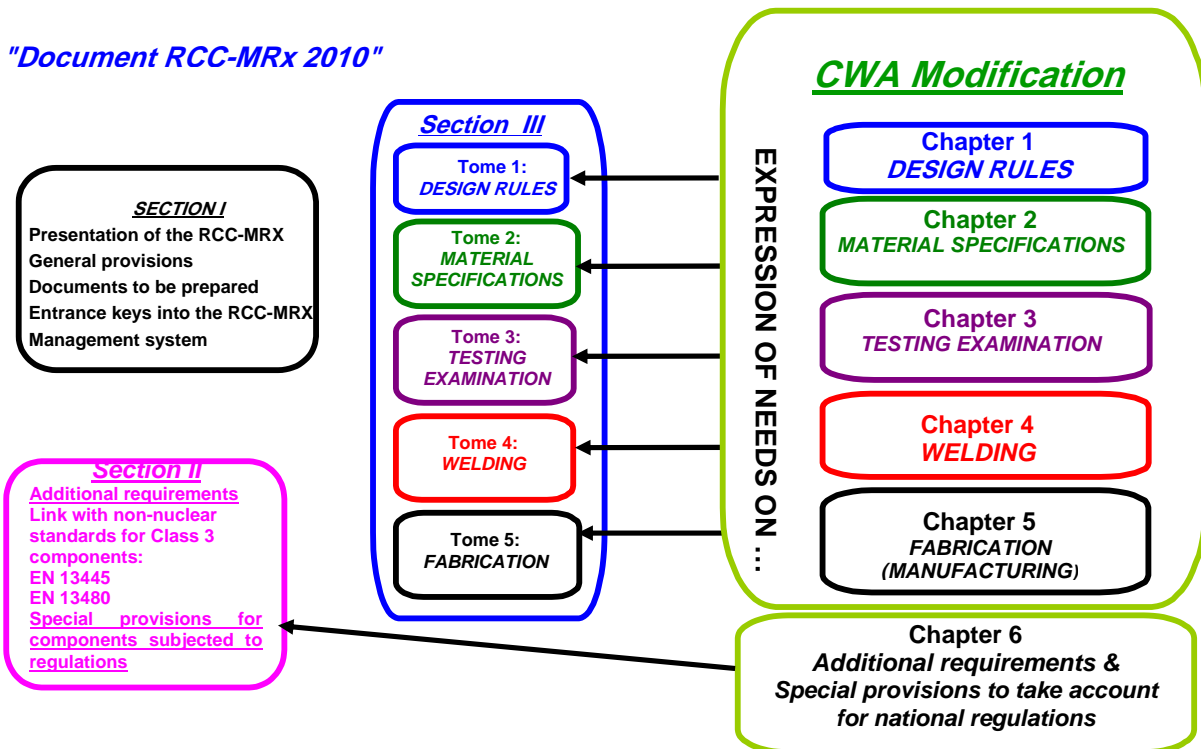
"Document RCC-MRx 2010"

SECTION I
Presentation of the RCC-MRX
General provisions
Documents to be prepared
Entrance keys into the RCC-MRX
Management system

Section II
Additional requirements
Link with non-nuclear standards for Class 3 components:
EN 13445
EN 13480
Special provisions for components subjected to regulations

Section III
Tome 1: DESIGN RULES
Tome 2: MATERIAL SPECIFICATIONS
Tome 3: TESTING EXAMINATION
Tome 4: WELDING
Tome 5: FABRICATION

CWA Modification

EXPRESSION OF NEEDS ON ...

Chapter 1
DESIGN RULES

Chapter 2
MATERIAL SPECIFICATIONS

Chapter 3
TESTING EXAMINATION

Chapter 4
WELDING

Chapter 5
FABRICATION
(MANUFACTURING)

Chapter 6
Additional requirements & Special provisions to take account for national regulations